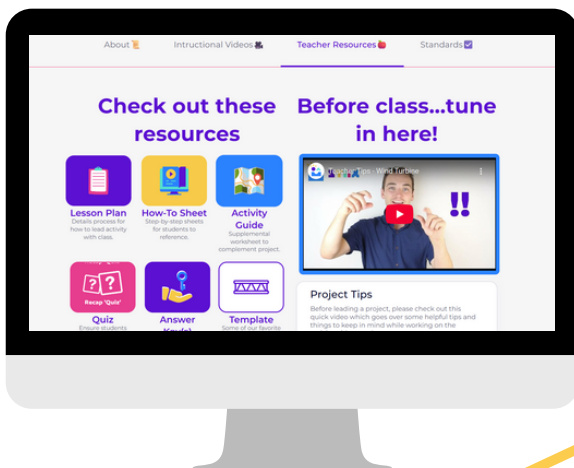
About 📜 Intructional Videos 🎥 Teacher Resources 🍎 Standards ☑️

Check out these resources

Lesson Plan
Details process for how to lead activity with class.

How-To Sheet
Step-by-step sheets for students to reference.

Activity Guide
Supplemental worksheet to complement project.

Recap 'Quiz'
Quiz
Ensure students

Answer Key(s)

Template
Some of our favorite

Before class...tune in here!

Teacher Tips - Wind Turbine

!!

Project Tips
Before leading a project, please check out this quick video which goes over some helpful tips and things to keep in mind while working on the